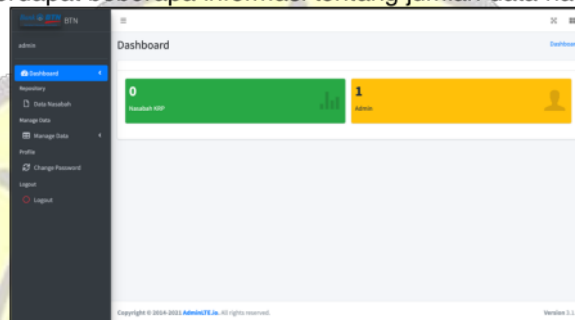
terdapat beberapa informasi tentang jumlah data na

BTN

admin

Dashboard

Repository

Data Nasabah

Manage Data

Manage Data

Profile

Change Password

Logout

Logout

Dashboard

Dashboard

0

Nasabah KBP

1

Admin

Copyright © 2014-2021 AdminLTE.io. All rights reserved.

Version 3.1